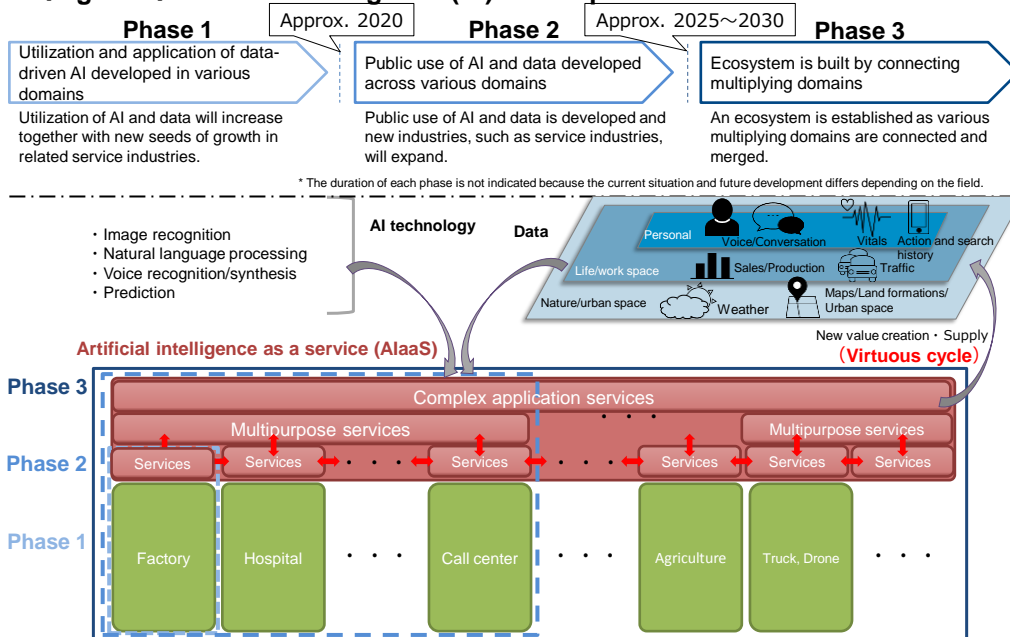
Phase 1

Approx. 2020

Phase 2

Approx. 2025～2030

Phase 3

Utilization and application of data-driven AI developed in various domains

Utilization of AI and data will increase together with new seeds of growth in related service industries.

Public use of AI and data developed across various domains

Public use of AI and data is developed and new industries, such as service industries, will expand.

Ecosystem is built by connecting multiplying domains

An ecosystem is established as various multiplying domains are connected and merged.

* The duration of each phase is not indicated because the current situation and future development differs depending on the field.

・Image recognition
・Natural language processing
・Voice recognition/synthesis
・Prediction

AI technology

Data

Personal

Voice/Conversation

Vitals

Action and search history

Life/work space

Sales/Production

Traffic

Nature/urban space

Weather

Maps/Land formations/ Urban space

New value creation・Supply

（Virtuous cycle）

Artificial intelligence as a service (AIaaS)

Phase 3

Complex application services

・・・

Multipurpose services

Multipurpose services

Phase 2

Services

Services

・・・

Services

・・・

Services

Services

Services

Phase 1

Factory

Hospital

・・・

Call center

・・・

Agriculture

Truck, Drone

・・・